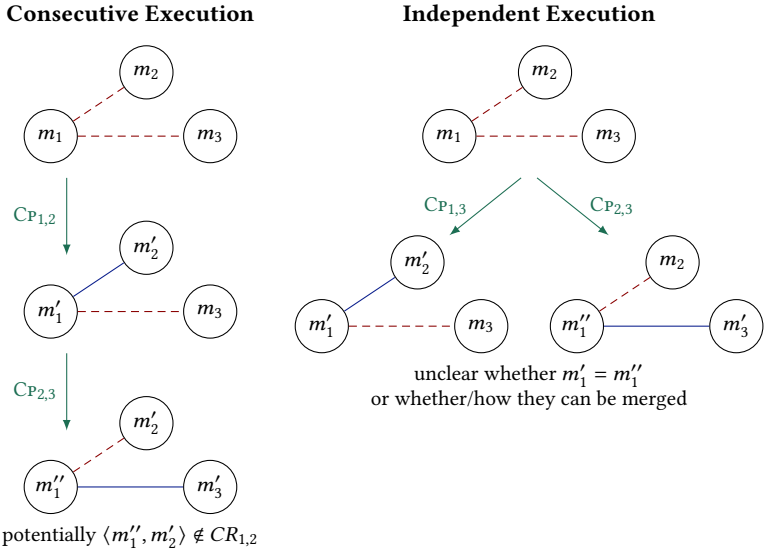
**Consecutive Execution**

$m_2$

$m_1$ $m_3$

$\text{Cp}_{1,2}$

$m_2'$

$m_1'$ $m_3$

$\text{Cp}_{2,3}$

$m_2'$

$m_1''$ $m_3'$

potentially $\langle m_1'', m_2' \rangle \notin CR_{1,2}$

**Independent Execution**

$m_2$

$m_1$ $m_3$

$\text{Cp}_{1,3}$ $\text{Cp}_{2,3}$

$m_2'$ $m_2$

$m_1'$ $m_3$ $m_1''$ $m_3'$

unclear whether $m_1' = m_1''$ or whether/how they can be merged